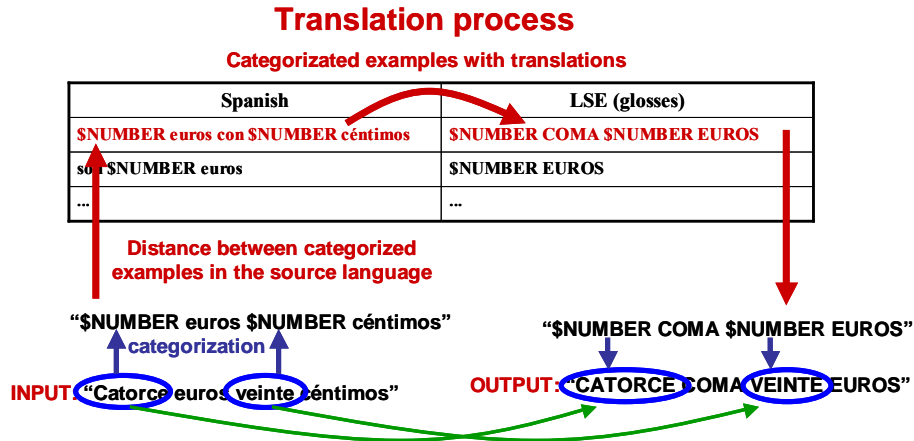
Translation process

Categorizated examples with translations

| Spanish | LSE (glosses) |
|---|---|
| $NUMBER euros con $NUMBER céntimos | $NUMBER COMA $NUMBER EUROS |
| so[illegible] $NUMBER euros | $NUMBER EUROS |
| ... | ... |

Distance between categorized examples in the source language

"$NUMBER euros $NUMBER céntimos"

categorization

INPUT: "Catorce euros veinte céntimos"

"$NUMBER COMA $NUMBER EUROS"

OUTPUT: "CATORCE COMA VEINTE EUROS"